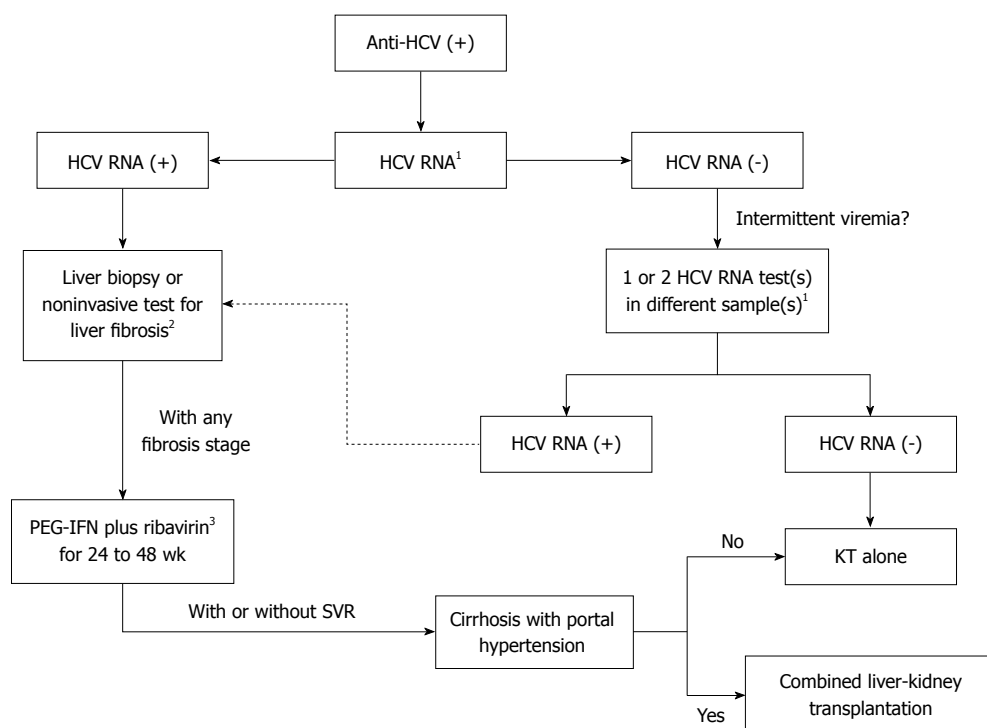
Anti-HCV (+)

HCV RNA (+)

HCV RNA$^{1}$

HCV RNA (-)

Intermittent viremia?

Liver biopsy or noninvasive test for liver fibrosis$^{2}$

1 or 2 HCV RNA test(s) in different sample(s)$^{1}$

With any fibrosis stage

HCV RNA (+)

HCV RNA (-)

PEG-IFN plus ribavirin$^{3}$ for 24 to 48 wk

No

KT alone

With or without SVR

Cirrhosis with portal hypertension

Combined liver-kidney transplantation

Yes